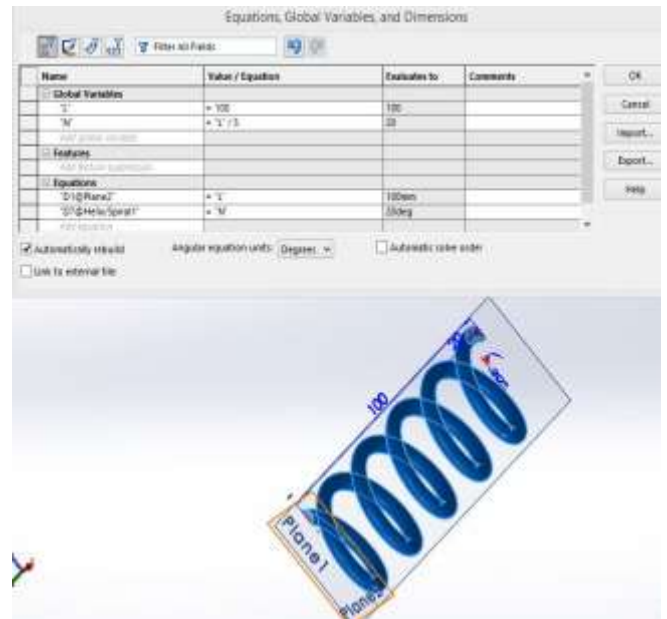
Equations, Global Variables, and Dimensions

Filter All Fields

| Name | Value / Equation | Evaluates to | Comments |
|---|---|---|---|
| Global Variables | | | |
| "L" | = 100 | 100 | |
| "N" | = "L" / 5 | 20 | |
| Add global variable | | | |
| Features | | | |
| Add feature suppression | | | |
| Equations | | | |
| "D1@Plane2" | = "L" | 100mm | |
| "D1@Helix/Spiral1" | = "N" | 20deg | |
| Add equation | | | |

OK

Cancel

Import...

Export...

Help

Automatically rebuild

Angular equation units: Degrees

Automatic solve order

Link to external file

100

20

Plane1

Plane2